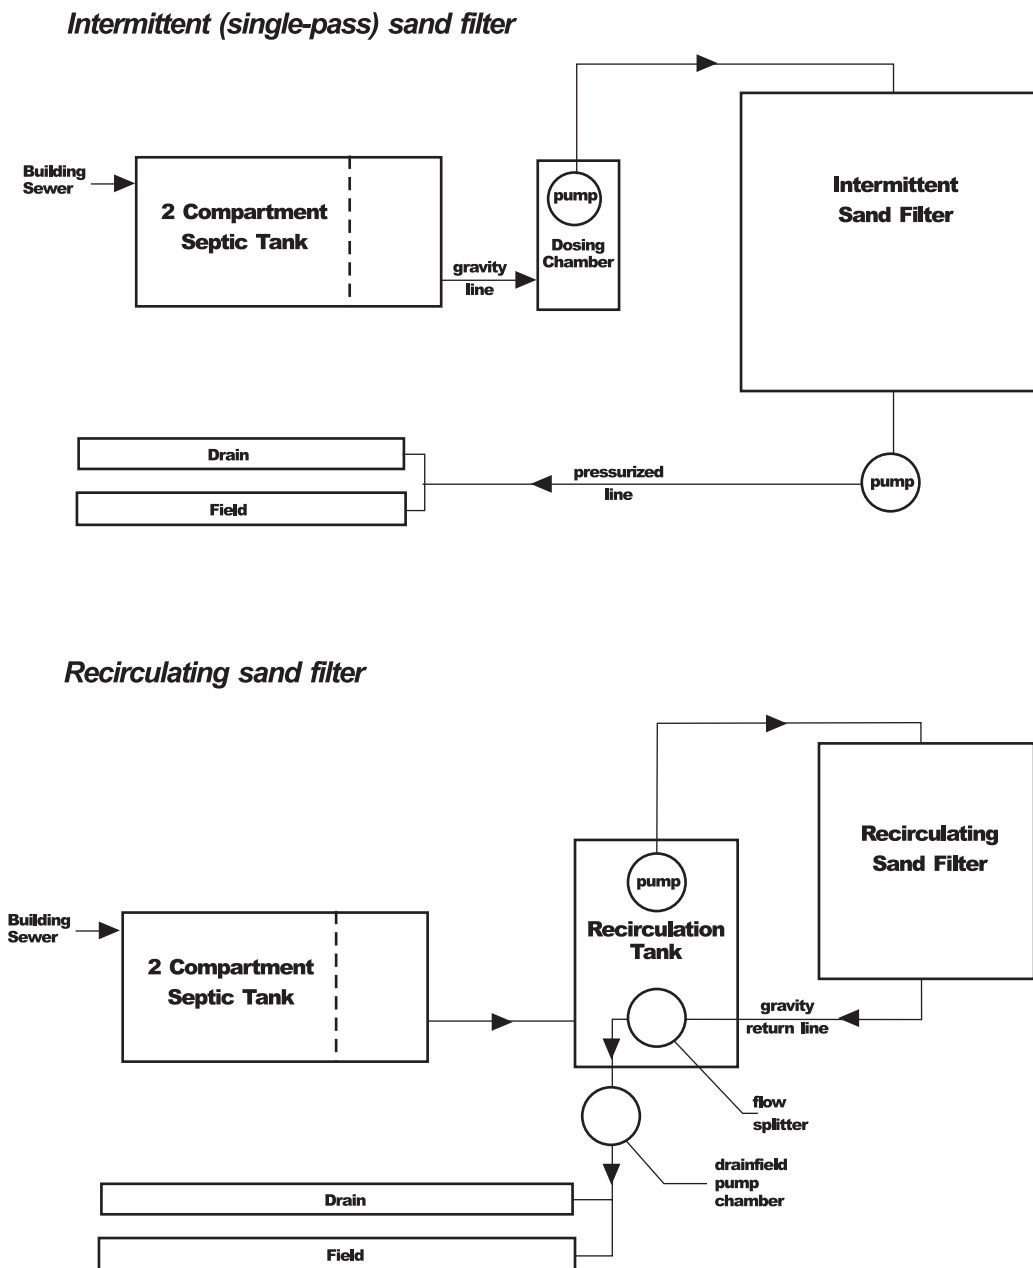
Intermittent (single-pass) sand filter

Building Sewer

2 Compartment Septic Tank

gravity line

pump

Dosing Chamber

Intermittent Sand Filter

Drain

Field

pressurized line

pump

Recirculating sand filter

Building Sewer

2 Compartment Septic Tank

pump

Recirculation Tank

Recirculating Sand Filter

gravity return line

flow splitter

drainfield pump chamber

Drain

Field